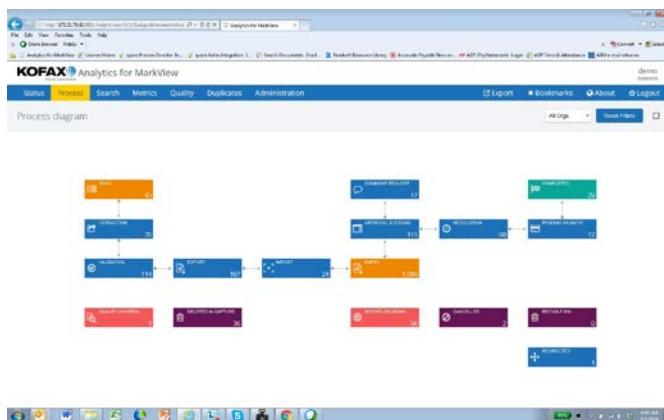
KOFAX Analytics for MarkView

Analytics for MarkView

File Edit View Favorites Tools Help

Status Process Search Metrics Quality Duplicates Administration

Export Bookmarks About Logout

Process diagram

All Orgs

Reset Filters

demo

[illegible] 43

EXTRACTION 35

VALIDATION 114

EXPORT 167

IMPORT 24

ENTRY 1,296

QUALITY CONTROL 1

DELETED in CAPTURE 36

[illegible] 17

APPROVAL & CODING 815

RESOLUTION 60

COMPLETED 26

PENDING PAYMENT 12

WORKFLOW ERROR 56

CANCELLED 2

INVALIDATED 0

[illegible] 1